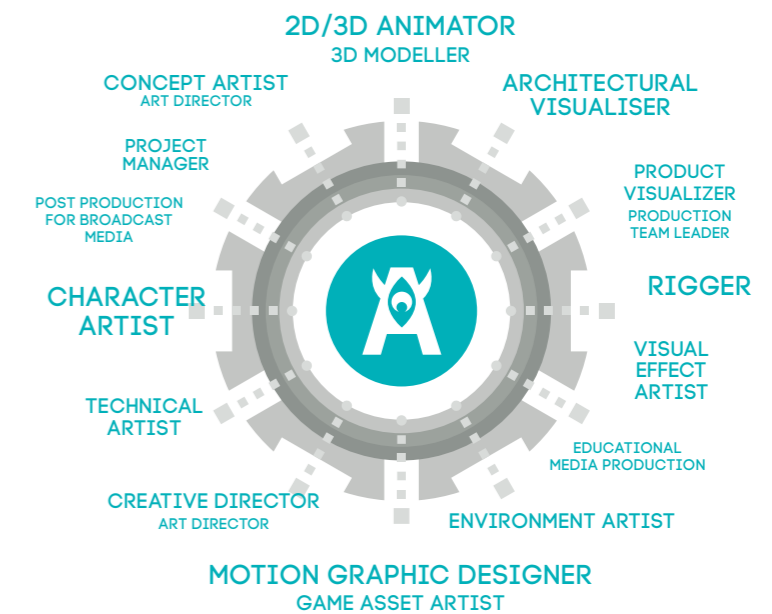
2D/3D ANIMATOR
3D MODELLER

CONCEPT ARTIST
ART DIRECTOR

ARCHITECTURAL VISUALISER

PROJECT MANAGER

PRODUCT VISUALIZER
PRODUCTION TEAM LEADER

POST PRODUCTION FOR BROADCAST MEDIA

CHARACTER ARTIST

RIGGER

VISUAL EFFECT ARTIST

TECHNICAL ARTIST

EDUCATIONAL MEDIA PRODUCTION

CREATIVE DIRECTOR
ART DIRECTOR

ENVIRONMENT ARTIST

MOTION GRAPHIC DESIGNER
GAME ASSET ARTIST